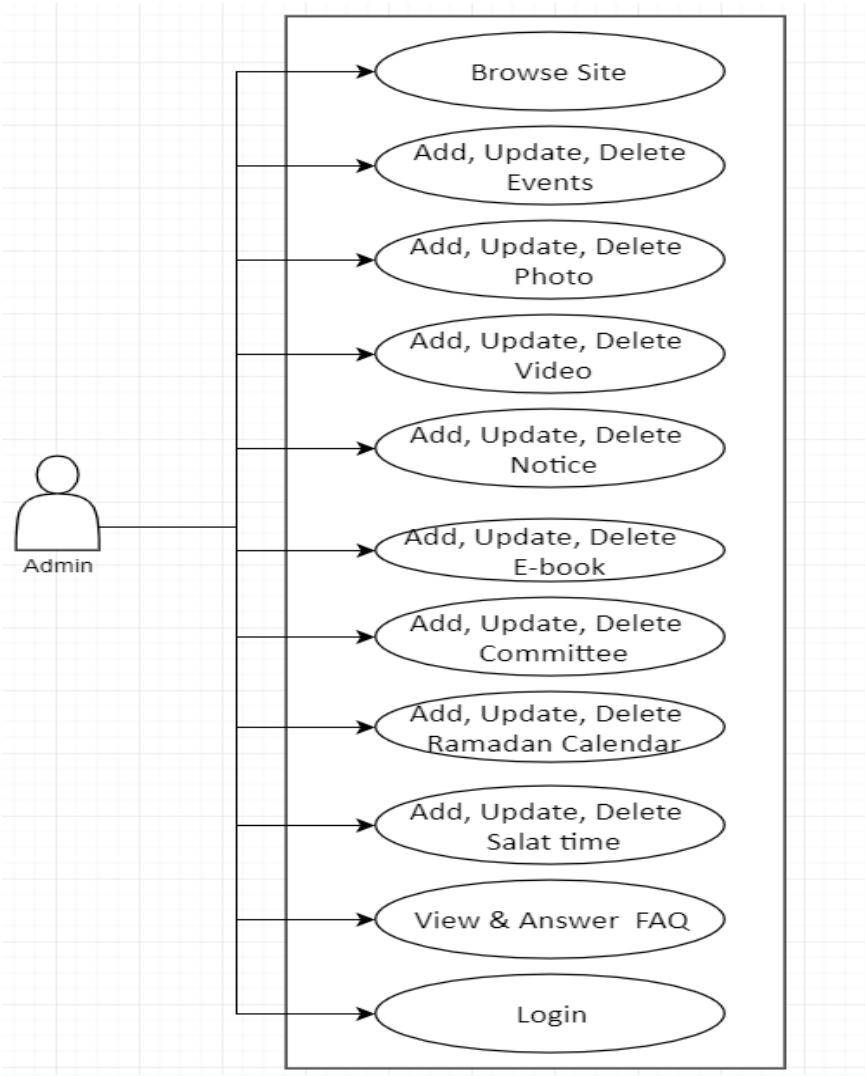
Admin

Browse Site

Add, Update, Delete Events

Add, Update, Delete Photo

Add, Update, Delete Video

Add, Update, Delete Notice

Add, Update, Delete E-book

Add, Update, Delete Committee

Add, Update, Delete Ramadan Calendar

Add, Update, Delete Salat time

View & Answer FAQ

Login